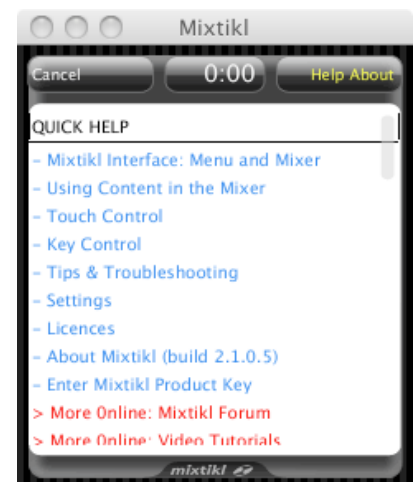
Mixtikl

Cancel
0:00
Help About

QUICK HELP
- Mixtikl Interface: Menu and Mixer
- Using Content in the Mixer
- Touch Control
- Key Control
- Tips & Troubleshooting
- Settings
- Licences
- About Mixtikl (build 2.1.0.5)
- Enter Mixtikl Product Key
> More Online: Mixtikl Forum
> More Online: Video Tutorials

mixtikl